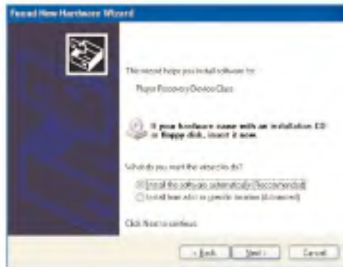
Found New Hardware Wizard

This wizard helps you install software for:

Player Recovery Device Class

If your hardware came with an installation CD or floppy disk, insert it now.

What do you want the wizard to do?

Install the software automatically (Recommended)

Install from a list or specific location (Advanced)

Click Next to continue.

< Back Next > Cancel